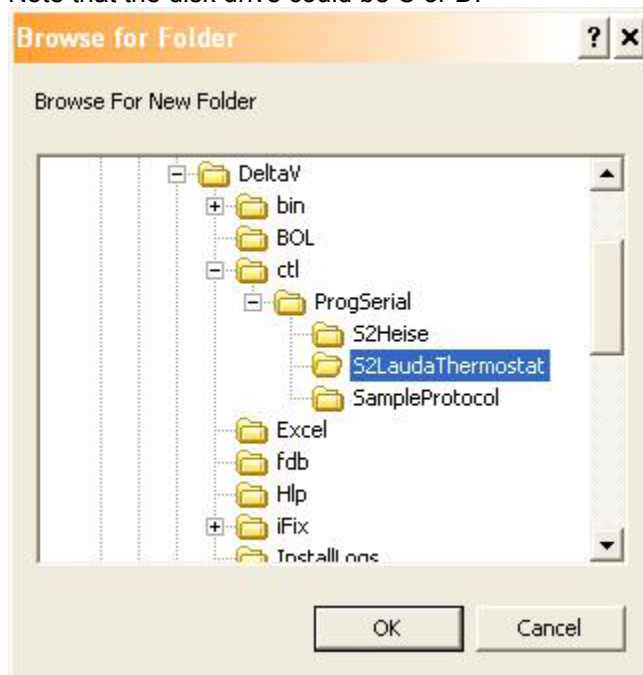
Note that the disk drive could be C or D.

Browse for Folder

? ×

Browse For New Folder

DeltaV
bin
BOL
ctl
ProgSerial
S2Heise
S2LaudaThermostat
SampleProtocol
Excel
fdb
Hlp
iFix
InstallLogs

OK

Cancel